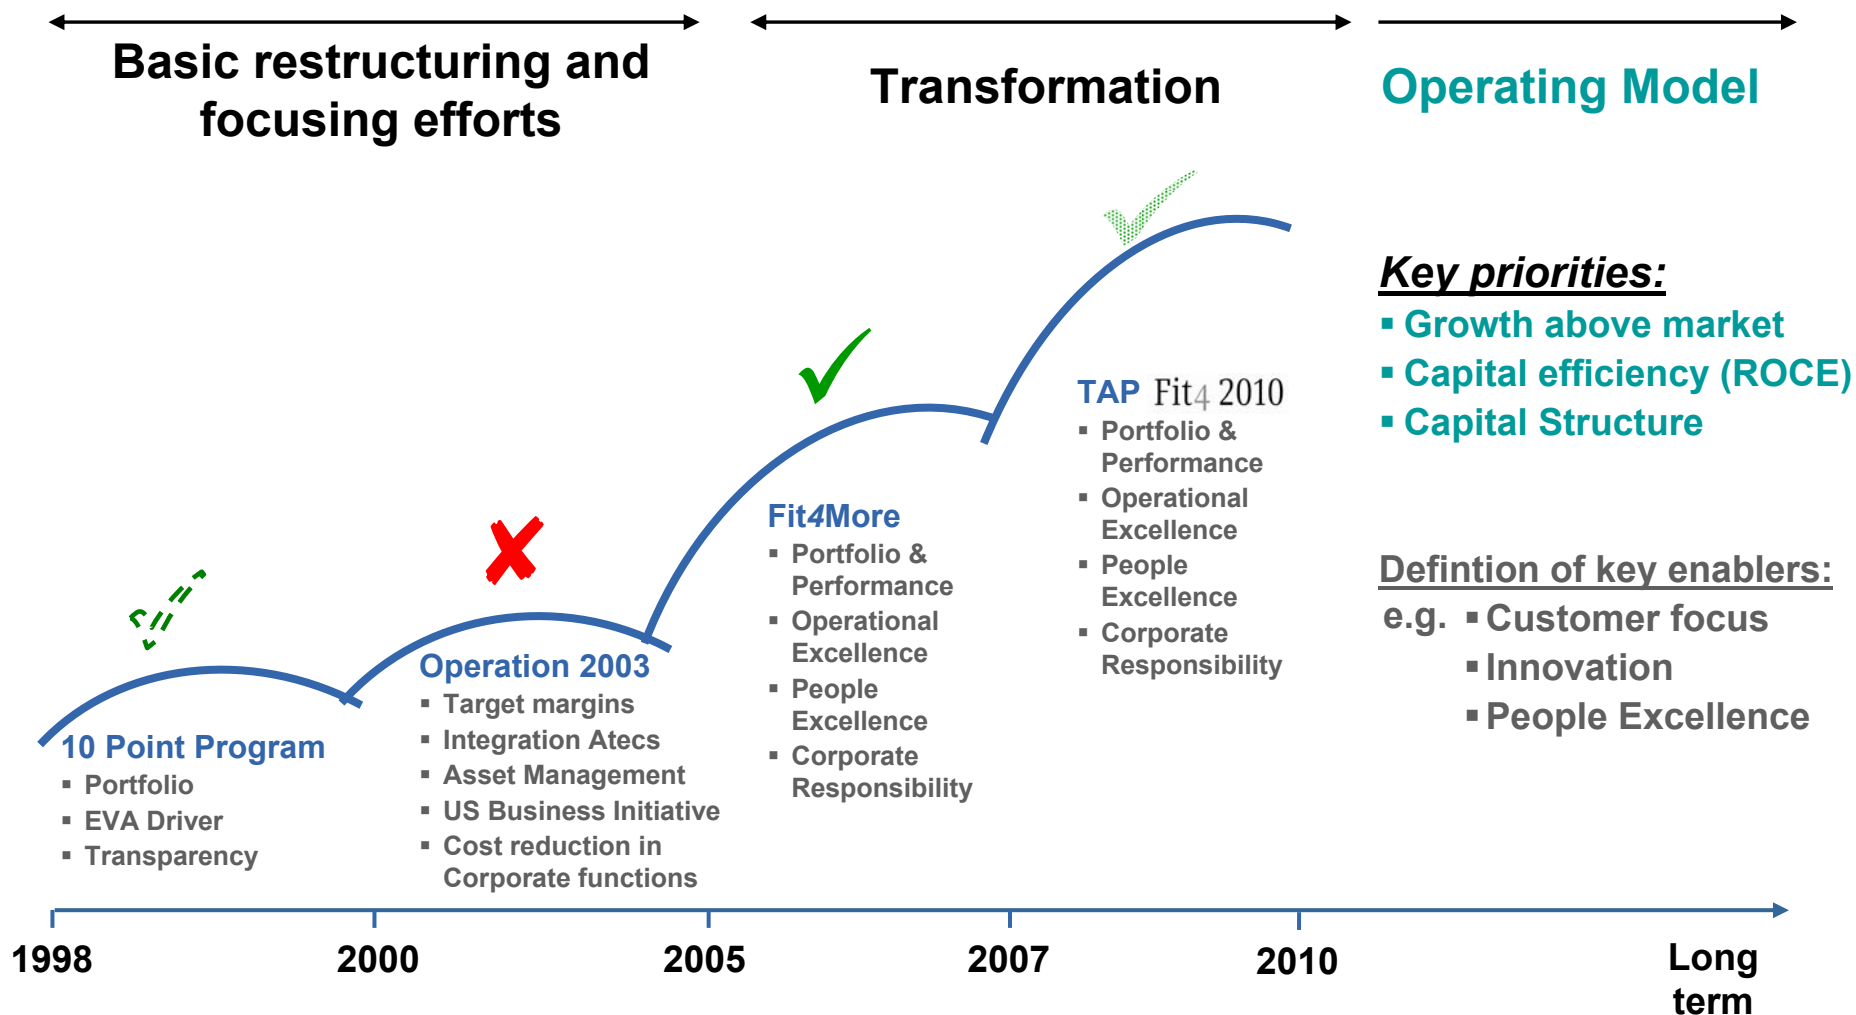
Basic restructuring and focusing efforts

Transformation

Operating Model

Key priorities:
▪ Growth above market
▪ Capital efficiency (ROCE)
▪ Capital Structure

TAP Fit4 2010
▪ Portfolio & Performance
▪ Operational Excellence
▪ People Excellence
▪ Corporate Responsibility

Fit4More
▪ Portfolio & Performance
▪ Operational Excellence
▪ People Excellence
▪ Corporate Responsibility

Defintion of key enablers:
e.g. ▪ Customer focus
▪ Innovation
▪ People Excellence

Operation 2003
▪ Target margins
▪ Integration Atecs
▪ Asset Management
▪ US Business Initiative
▪ Cost reduction in Corporate functions

10 Point Program
▪ Portfolio
▪ EVA Driver
▪ Transparency

1998 2000 2005 2007 2010 Long term